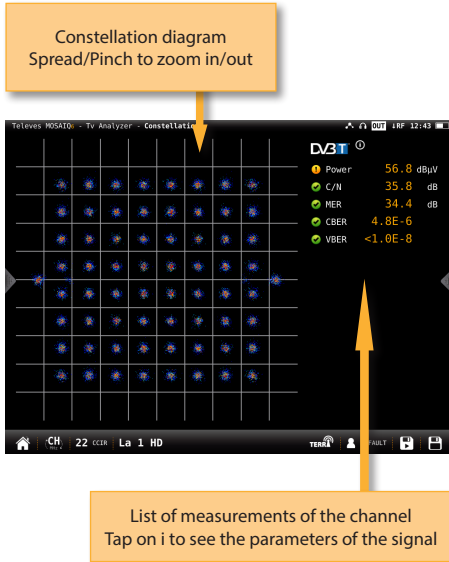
Constellation diagram
Spread/Pinch to zoom in/out

Televes MOSAIQ6 - Tv Analyzer - Constellatio

OUT RF 12:43

DVB T

Power 56.8 dBµV
C/N 35.8 dB
MER 34.4 dB
CBER 4.8E-6
VBER <1.0E-8

CH 22 CCIR La 1 HD

TERR

FAULT

List of measurements of the channel
Tap on i to see the parameters of the signal